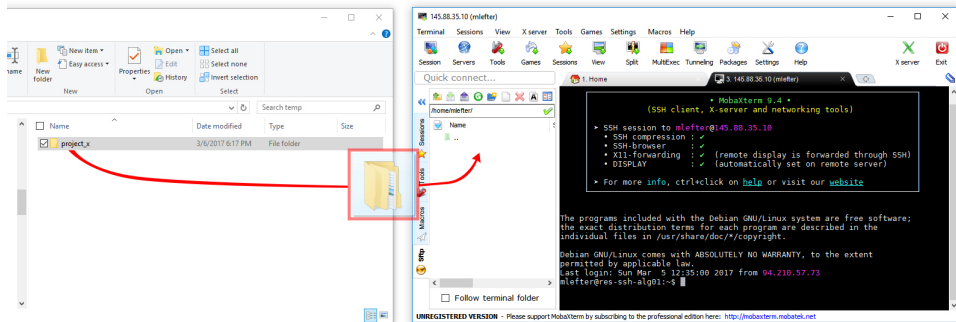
name New folder New item ▾ Easy access ▾ New Properties ▾ Open ▾ Edit History Open Select all Select none Invert selection Select

Search temp

Name Date modified Type Size

project_x 3/6/2017 6:17 PM File folder

145.88.35.10 (mlefter)

Terminal Sessions View X server Tools Games Settings Macros Help

Session Servers Tools Games Sessions View Split MultiExec Tunneling Packages Settings Help X server Exit

Quick connect...

1. Home 3. 145.88.36.10 (mlefter)

/home/mlefter/

Name

..

Sessions Tools Macros Sftp

Follow terminal folder

• MobaXterm 9.4 •
(SSH client, X-server and networking tools)

➤ SSH session to mlefter@145.88.35.10
• SSH compression : ✔
• SSH-browser : ✔
• X11-forwarding : ✔ (remote display is forwarded through SSH)
• DISPLAY : ✔ (automatically set on remote server)

➤ For more info, ctrl+click on help or visit our website

The programs included with the Debian GNU/Linux system are free software; the exact distribution terms for each program are described in the individual files in /usr/share/doc/*/copyright.

Debian GNU/Linux comes with ABSOLUTELY NO WARRANTY, to the extent permitted by applicable law.
Last login: Sun Mar 5 12:35:00 2017 from 94.210.57.73
mlefter@res-ssh-alg01:~$

UNREGISTERED VERSION - Please support MobaXterm by subscribing to the professional edition here: http://mobaxterm.mobatek.net